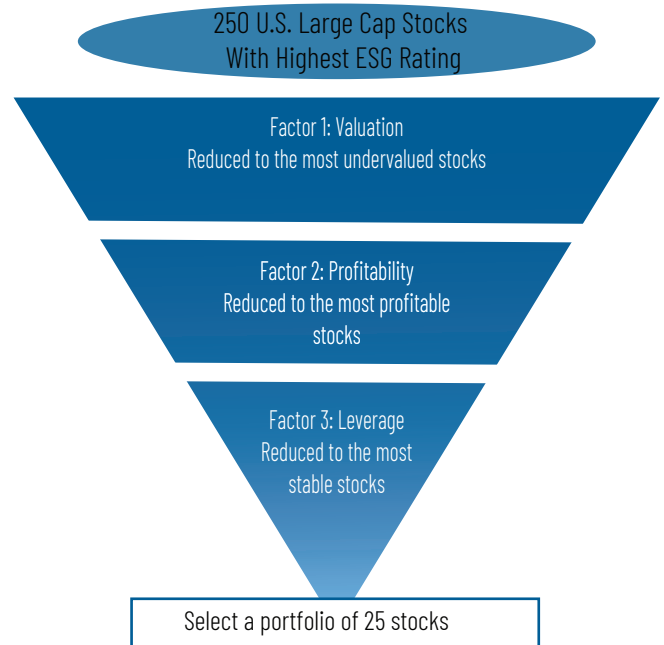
250 U.S. Large Cap Stocks
With Highest ESG Rating

Factor 1: Valuation
Reduced to the most undervalued stocks

Factor 2: Profitability
Reduced to the most profitable stocks

Factor 3: Leverage
Reduced to the most stable stocks

Select a portfolio of 25 stocks